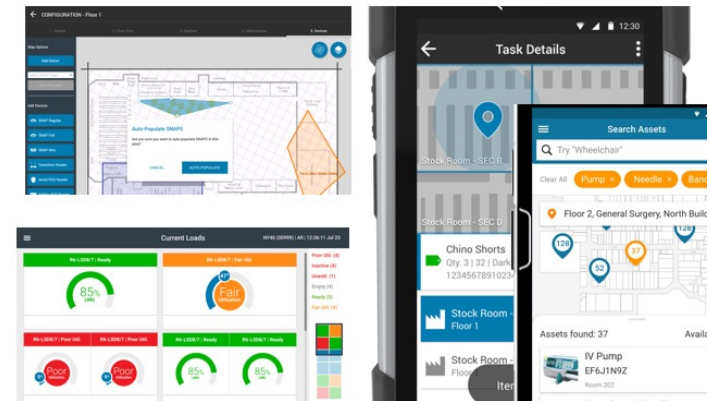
CONFIGURATION - Floor 1

Auto-Populate SNAPS

CANCEL

AUTO-POPULATE

Current Loads

85%

Fair

Poor

85%

85%

12:30

Task Details

Stock Room - SEC B

Stock Room - SEC C

Chino Shorts

Qty. 3 | 32 | Dark

1234567891023

Stock Room

Floor 1

Stock Room

Search Assets

Try "Wheelchair"

Clear All

Pump ×

Needle ×

Band

Floor 2, General Surgery, North Build

128

37

52

Assets found: 37

Availa

IV Pump

EF6J1N9Z

Room 202